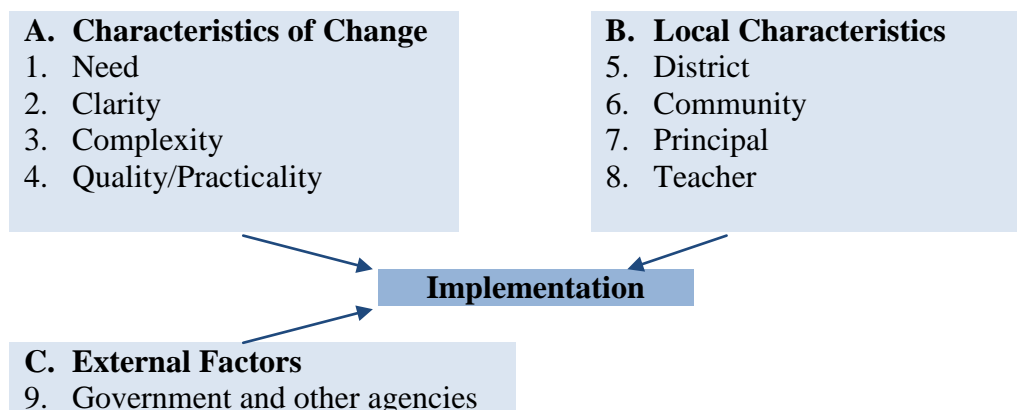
A. Characteristics of Change
1. Need
2. Clarity
3. Complexity
4. Quality/Practicality

B. Local Characteristics
5. District
6. Community
7. Principal
8. Teacher

Implementation

C. External Factors
9. Government and other agencies